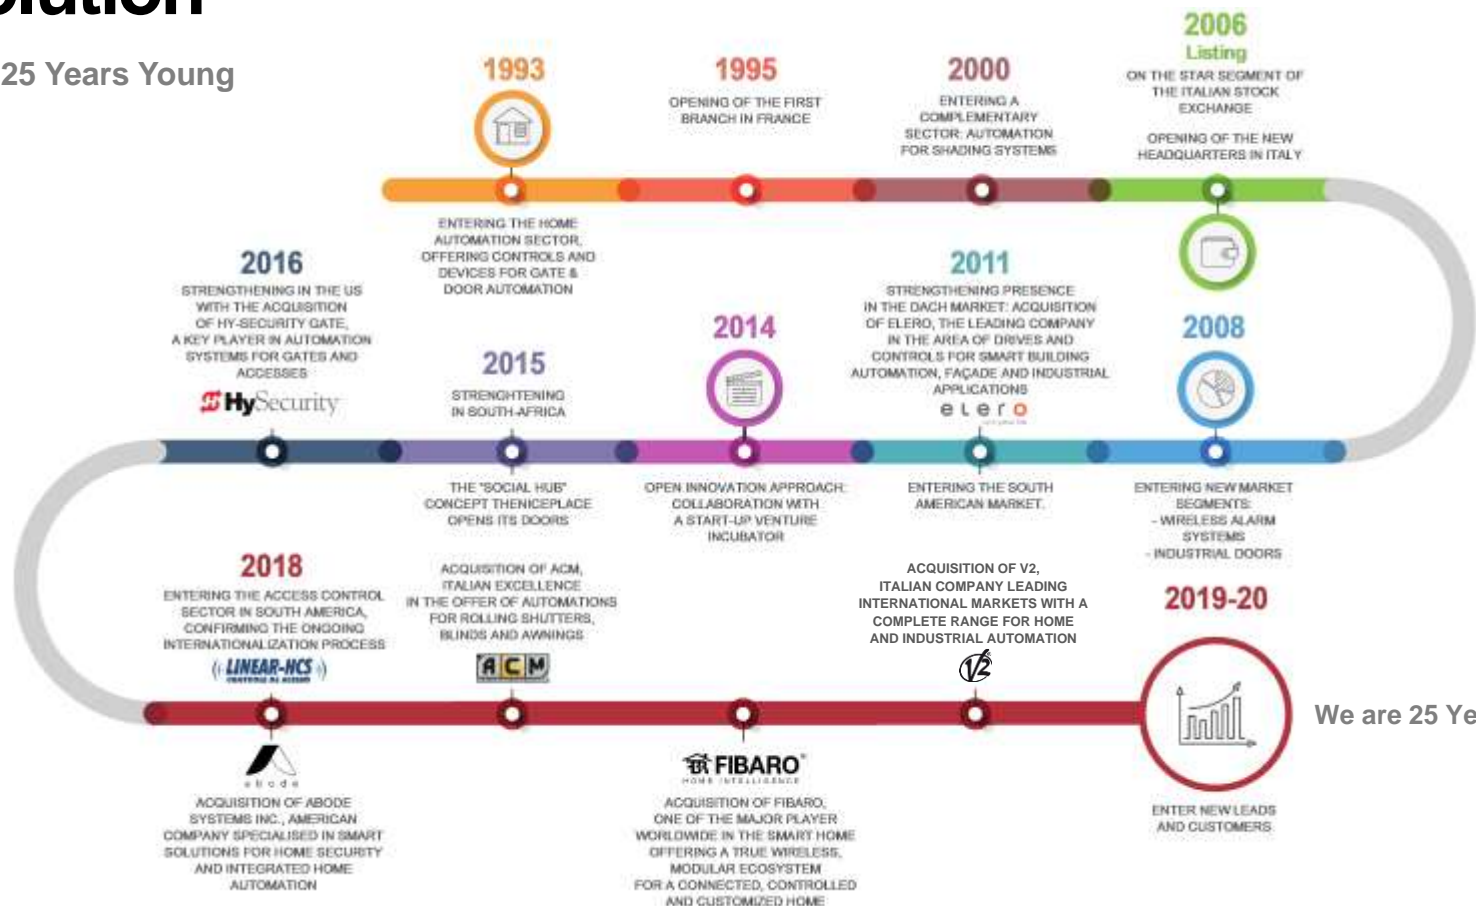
olution

25 Years Young

1993

ENTERING THE HOME AUTOMATION SECTOR, OFFERING CONTROLS AND DEVICES FOR GATE & DOOR AUTOMATION

1995

OPENING OF THE FIRST BRANCH IN FRANCE

2000

ENTERING A COMPLEMENTARY SECTOR: AUTOMATION FOR SHADING SYSTEMS

2006

Listing

ON THE STAR SEGMENT OF THE ITALIAN STOCK EXCHANGE

OPENING OF THE NEW HEADQUARTERS IN ITALY

2008

ENTERING NEW MARKET SEGMENTS:
- WIRELESS ALARM SYSTEMS
- INDUSTRIAL DOORS

2011

STRENGTHENING PRESENCE IN THE DACH MARKET: ACQUISITION OF ELERO, THE LEADING COMPANY IN THE AREA OF DRIVES AND CONTROLS FOR SMART BUILDING AUTOMATION, FAÇADE AND INDUSTRIAL APPLICATIONS

elero

ENTERING THE SOUTH AMERICAN MARKET.

2014

OPEN INNOVATION APPROACH: COLLABORATION WITH A START-UP VENTURE INCUBATOR

2015

STRENGHTENING IN SOUTH-AFRICA

THE "SOCIAL HUB" CONCEPT THENICEPLACE OPENS ITS DOORS

2016

STRENGTHENING IN THE US WITH THE ACQUISITION OF HY-SECURITY GATE, A KEY PLAYER IN AUTOMATION SYSTEMS FOR GATES AND ACCESSES

HySecurity

2018

ENTERING THE ACCESS CONTROL SECTOR IN SOUTH AMERICA, CONFIRMING THE ONGOING INTERNATIONALIZATION PROCESS

LINEAR-HCS

abode

ACQUISITION OF ABODE SYSTEMS INC., AMERICAN COMPANY SPECIALISED IN SMART SOLUTIONS FOR HOME SECURITY AND INTEGRATED HOME AUTOMATION

ACQUISITION OF ACM, ITALIAN EXCELLENCE IN THE OFFER OF AUTOMATIONS FOR ROLLING SHUTTERS, BLINDS AND AWNINGS

ACM

FIBARO
HOME INTELLIGENCE

ACQUISITION OF FIBARO, ONE OF THE MAJOR PLAYER WORLDWIDE IN THE SMART HOME OFFERING A TRUE WIRELESS, MODULAR ECOSYSTEM FOR A CONNECTED, CONTROLLED AND CUSTOMIZED HOME

ACQUISITION OF V2, ITALIAN COMPANY LEADING INTERNATIONAL MARKETS WITH A COMPLETE RANGE FOR HOME AND INDUSTRIAL AUTOMATION

V2

2019-20

ENTER NEW LEADS AND CUSTOMERS

We are 25 Ye